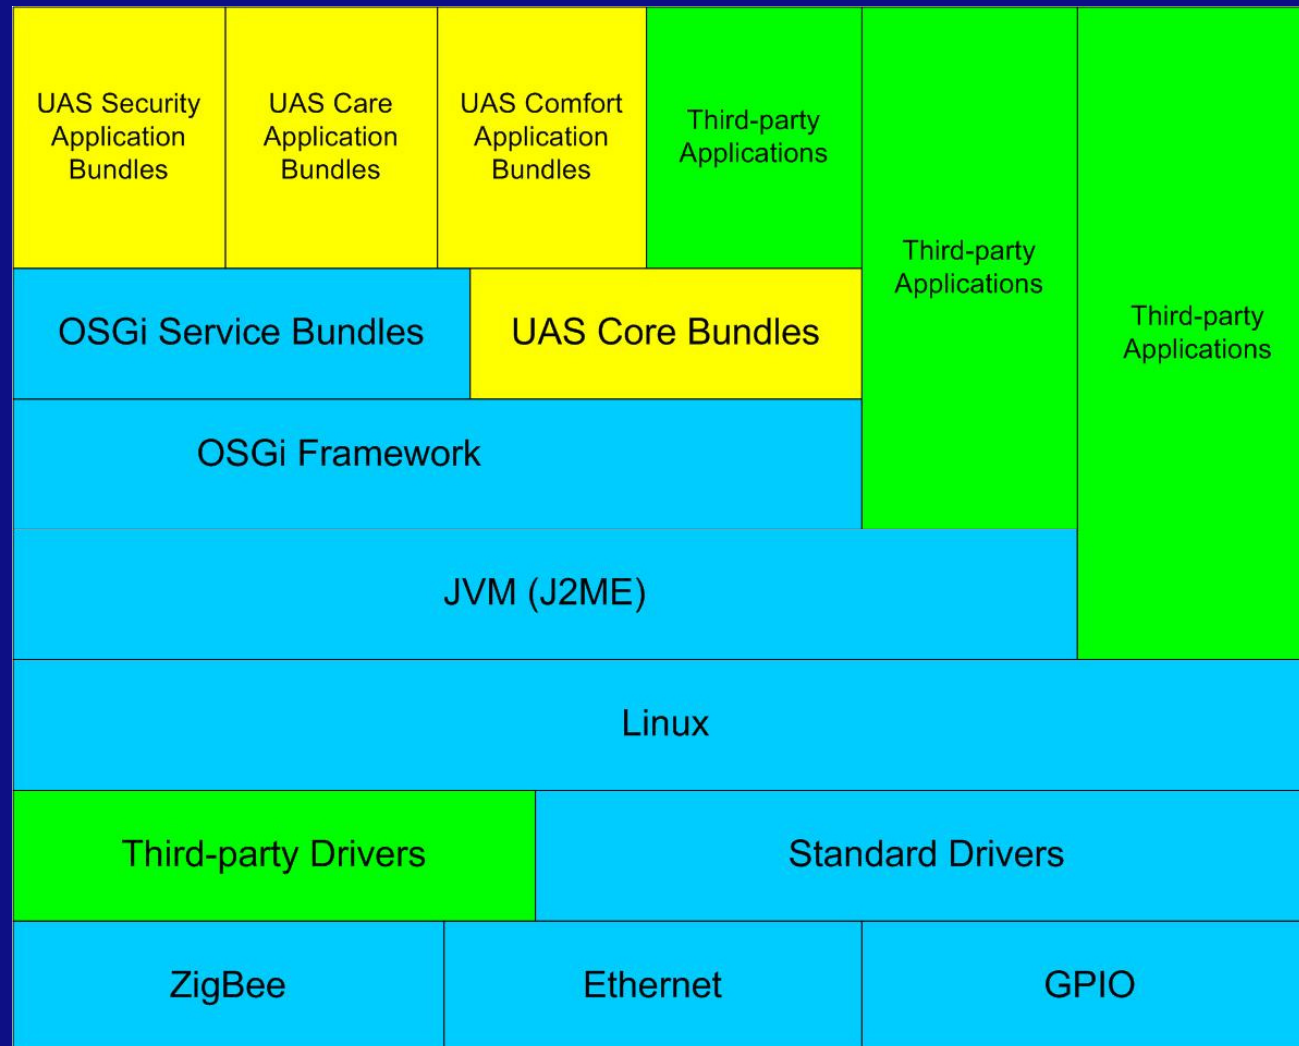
UAS Security Application Bundles

UAS Care Application Bundles

UAS Comfort Application Bundles

Third-party Applications

Third-party Applications

Third-party Applications

OSGi Service Bundles

UAS Core Bundles

OSGi Framework

JVM (J2ME)

Linux

Third-party Drivers

Standard Drivers

ZigBee

Ethernet

GPIO